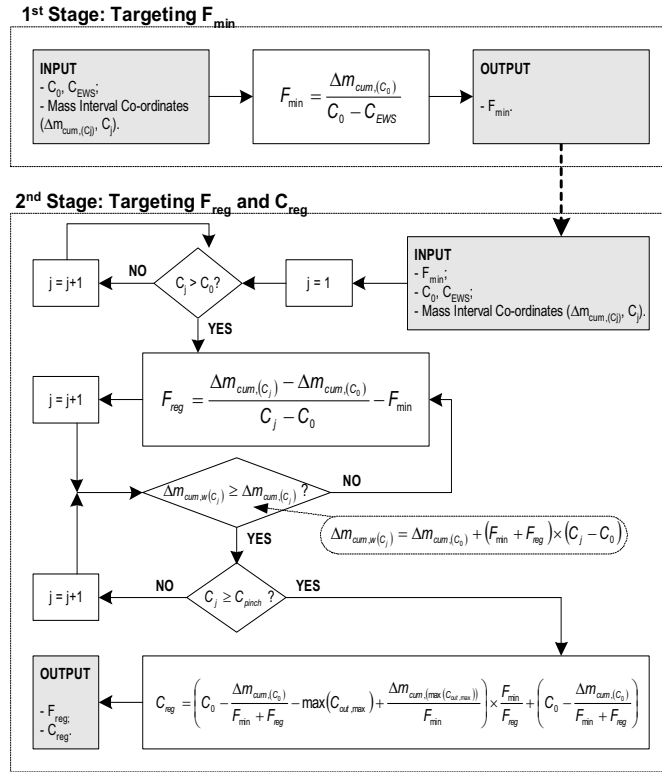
1st Stage: Targeting $F_{min}$

INPUT
- $C_0$, $C_{EWS}$;
- Mass Interval Co-ordinates ($\Delta m_{cum,(Cj)}$, $C_j$).

$F_{\min} = \frac{\Delta m_{cum,(C_0)}}{C_0 - C_{EWS}}$

OUTPUT
- $F_{min}$.

2nd Stage: Targeting $F_{reg}$ and $C_{reg}$

INPUT
- $F_{min}$;
- $C_0$, $C_{EWS}$;
- Mass Interval Co-ordinates ($\Delta m_{cum,(Cj)}$, $C_j$).

j = 1

$C_j > C_0$?

NO

j = j+1

YES

$F_{reg} = \frac{\Delta m_{cum,(C_j)} - \Delta m_{cum,(C_0)}}{C_j - C_0} - F_{\min}$

j = j+1

$\Delta m_{cum,w(C_j)} \geq \Delta m_{cum,(C_j)}$ ?

NO

$\Delta m_{cum,w(C_j)} = \Delta m_{cum,(C_0)} + (F_{\min} + F_{reg}) \times (C_j - C_0)$

YES

j = j+1

NO

$C_j \geq C_{pinch}$ ?

YES

$C_{reg} = \left(C_0 - \frac{\Delta m_{cum,(C_0)}}{F_{\min} + F_{reg}} - \max(C_{out,\max}) + \frac{\Delta m_{cum,(\max(C_{out,\max}))}}{F_{\min}}\right) \times \frac{F_{\min}}{F_{reg}} + \left(C_0 - \frac{\Delta m_{cum,(C_0)}}{F_{\min} + F_{reg}}\right)$

OUTPUT
- $F_{reg}$;
- $C_{reg}$.